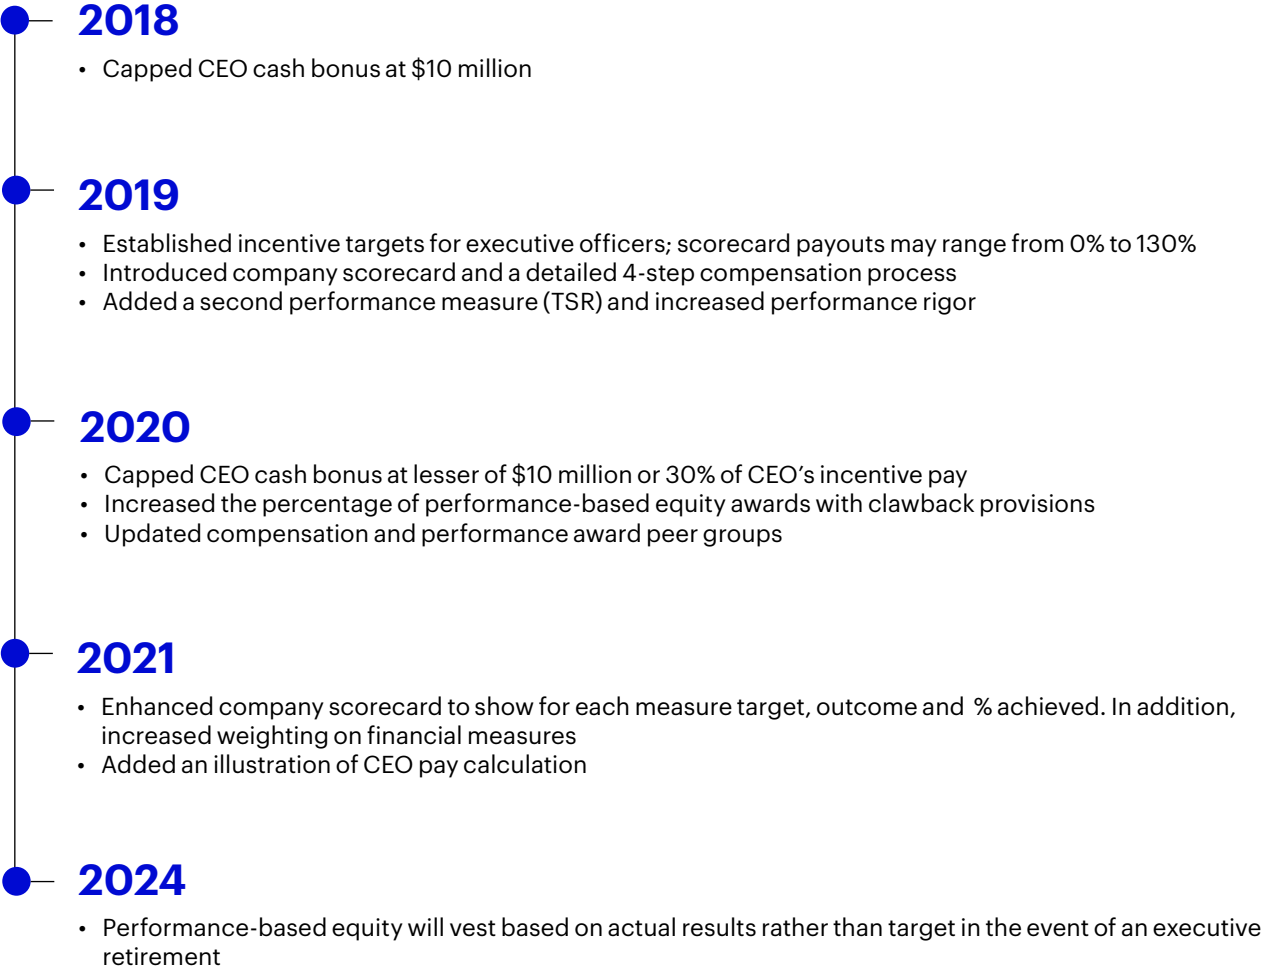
2018
• Capped CEO cash bonus at $10 million

2019
• Established incentive targets for executive officers; scorecard payouts may range from 0% to 130%
• Introduced company scorecard and a detailed 4-step compensation process
• Added a second performance measure (TSR) and increased performance rigor

2020
• Capped CEO cash bonus at lesser of $10 million or 30% of CEO’s incentive pay
• Increased the percentage of performance-based equity awards with clawback provisions
• Updated compensation and performance award peer groups

2021
• Enhanced company scorecard to show for each measure target, outcome and % achieved. In addition, increased weighting on financial measures
• Added an illustration of CEO pay calculation

2024
• Performance-based equity will vest based on actual results rather than target in the event of an executive retirement